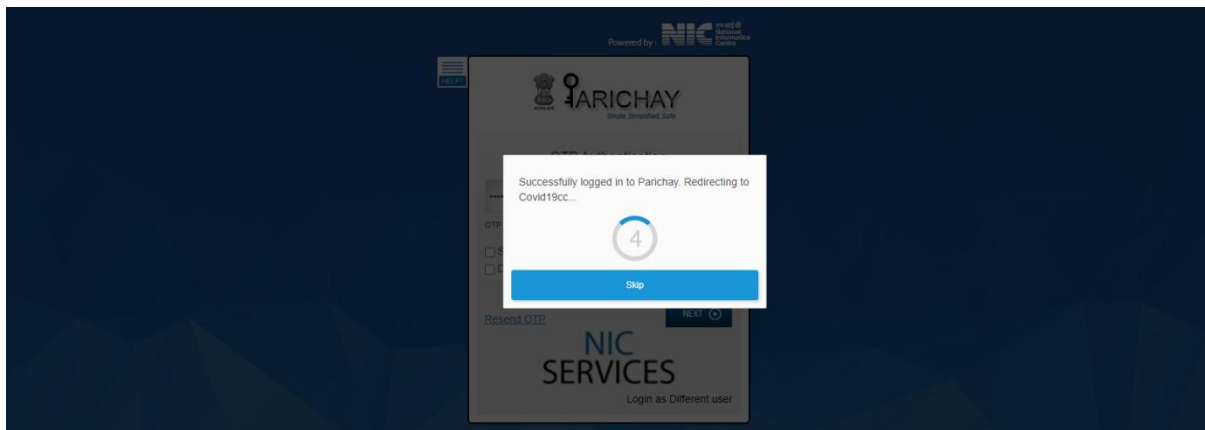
Powered by : NIC एन आई सी National Informatics Centre

HELP?

PARICHAY
Simple, Simplified, Safe

OTP Authentication

OTP

S
D

Successfully logged in to Parichay. Redirecting to Covid19cc...

4

Skip

Resend OTP

NEXT

NIC
SERVICES

Login as Different user